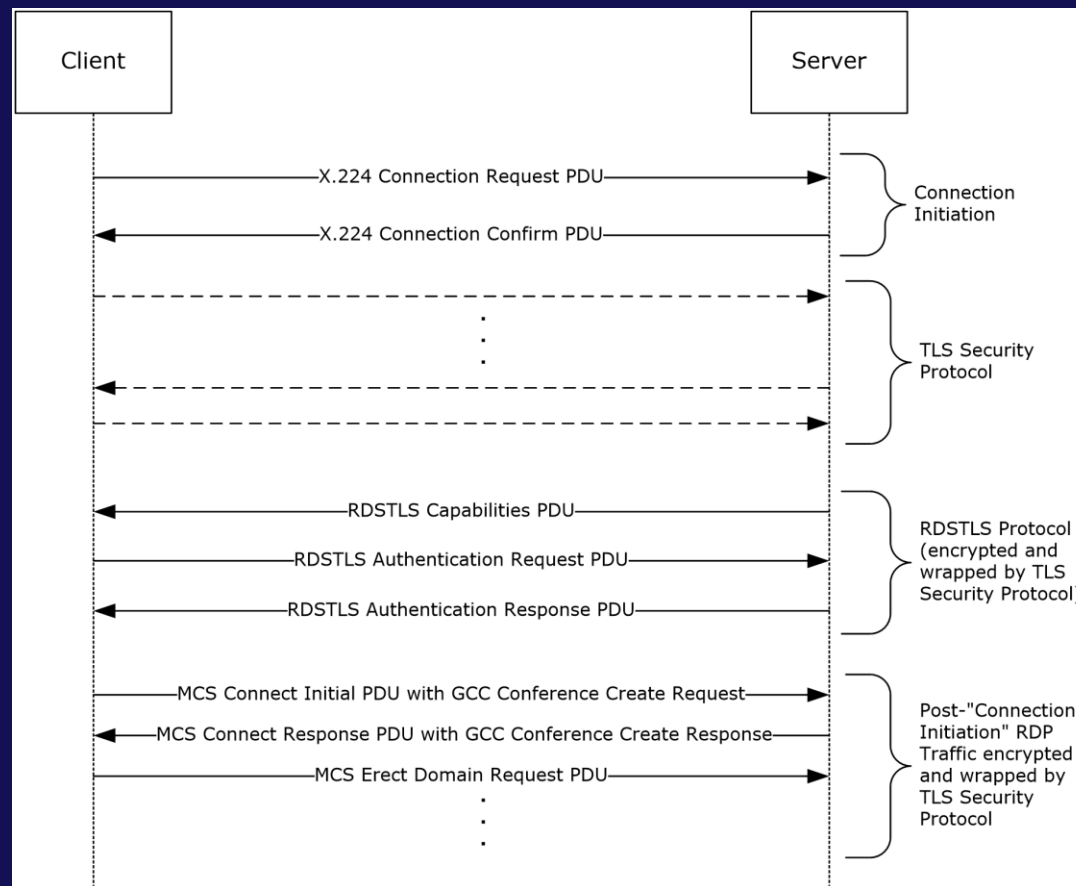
Client

Server

X.224 Connection Request PDU

X.224 Connection Confirm PDU

Connection Initiation

TLS Security Protocol

RDSTLS Capabilities PDU

RDSTLS Authentication Request PDU

RDSTLS Authentication Response PDU

RDSTLS Protocol (encrypted and wrapped by TLS Security Protocol)

MCS Connect Initial PDU with GCC Conference Create Request

MCS Connect Response PDU with GCC Conference Create Response

MCS Erect Domain Request PDU

Post-"Connection Initiation" RDP Traffic encrypted and wrapped by TLS Security Protocol